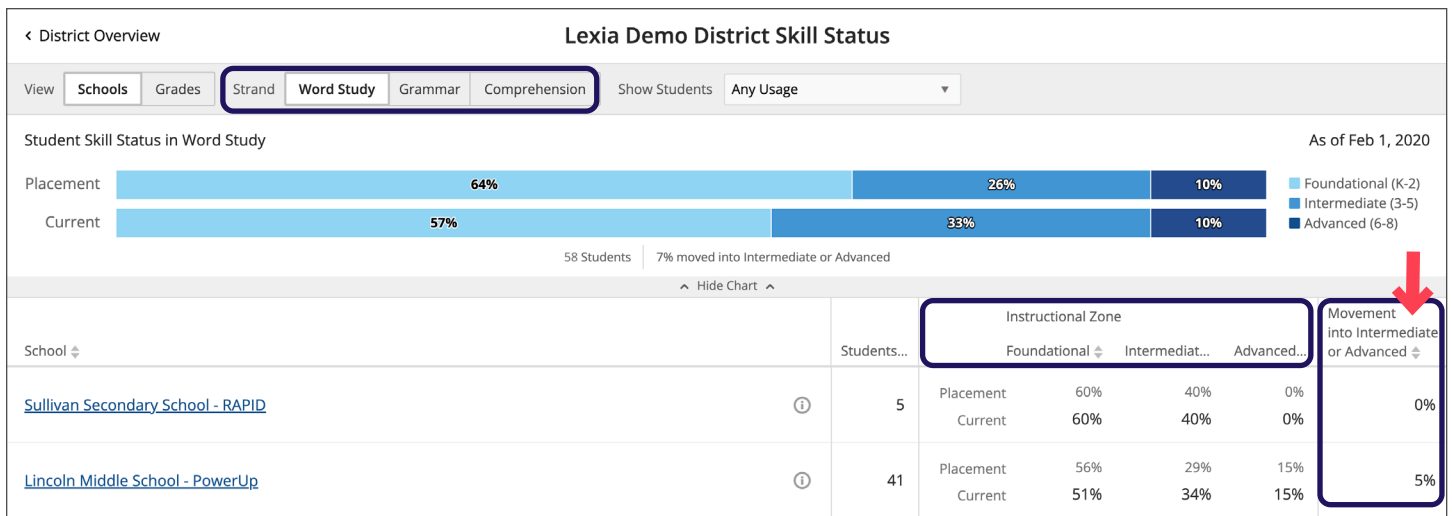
‹ District Overview

Lexia Demo District Skill Status

View Schools Grades Strand Word Study Grammar Comprehension Show Students Any Usage

Student Skill Status in Word Study

As of Feb 1, 2020

Placement 64% 26% 10%

Current 57% 33% 10%

Foundational (K-2)
Intermediate (3-5)
Advanced (6-8)

58 Students | 7% moved into Intermediate or Advanced

Hide Chart

| School | | Students... | | Instructional Zone Foundational | Intermediat... | Advanced... | Movement into Intermediate or Advanced |
|---|---|---|---|---|---|---|---|
| Sullivan Secondary School - RAPID | | 5 | Placement | 60% | 40% | 0% | 0% |
| | | | Current | 60% | 40% | 0% | |
| Lincoln Middle School - PowerUp | | 41 | Placement | 56% | 29% | 15% | 5% |
| | | | Current | 51% | 34% | 15% | |